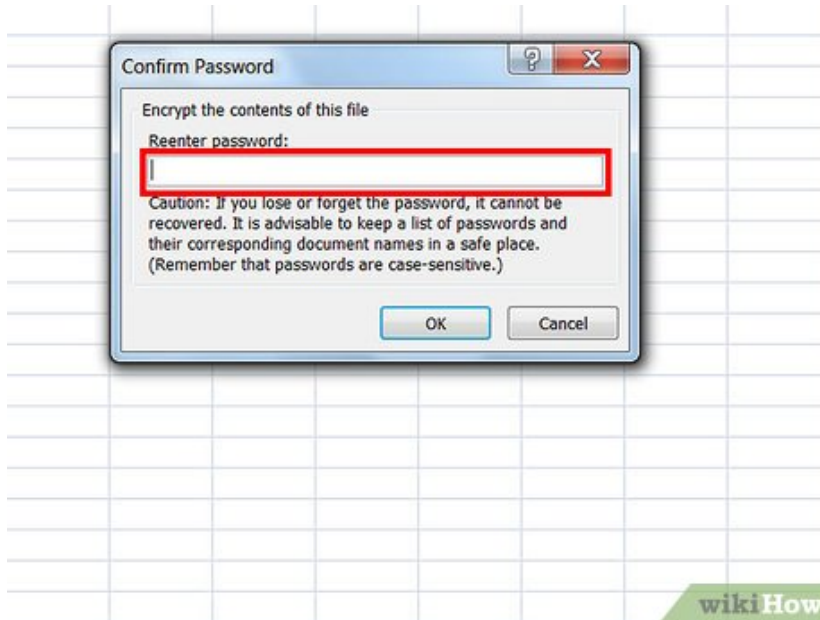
Confirm Password

?

X

Encrypt the contents of this file

Reenter password:

Caution: If you lose or forget the password, it cannot be recovered. It is advisable to keep a list of passwords and their corresponding document names in a safe place. (Remember that passwords are case-sensitive.)

OK

Cancel

wikiHow